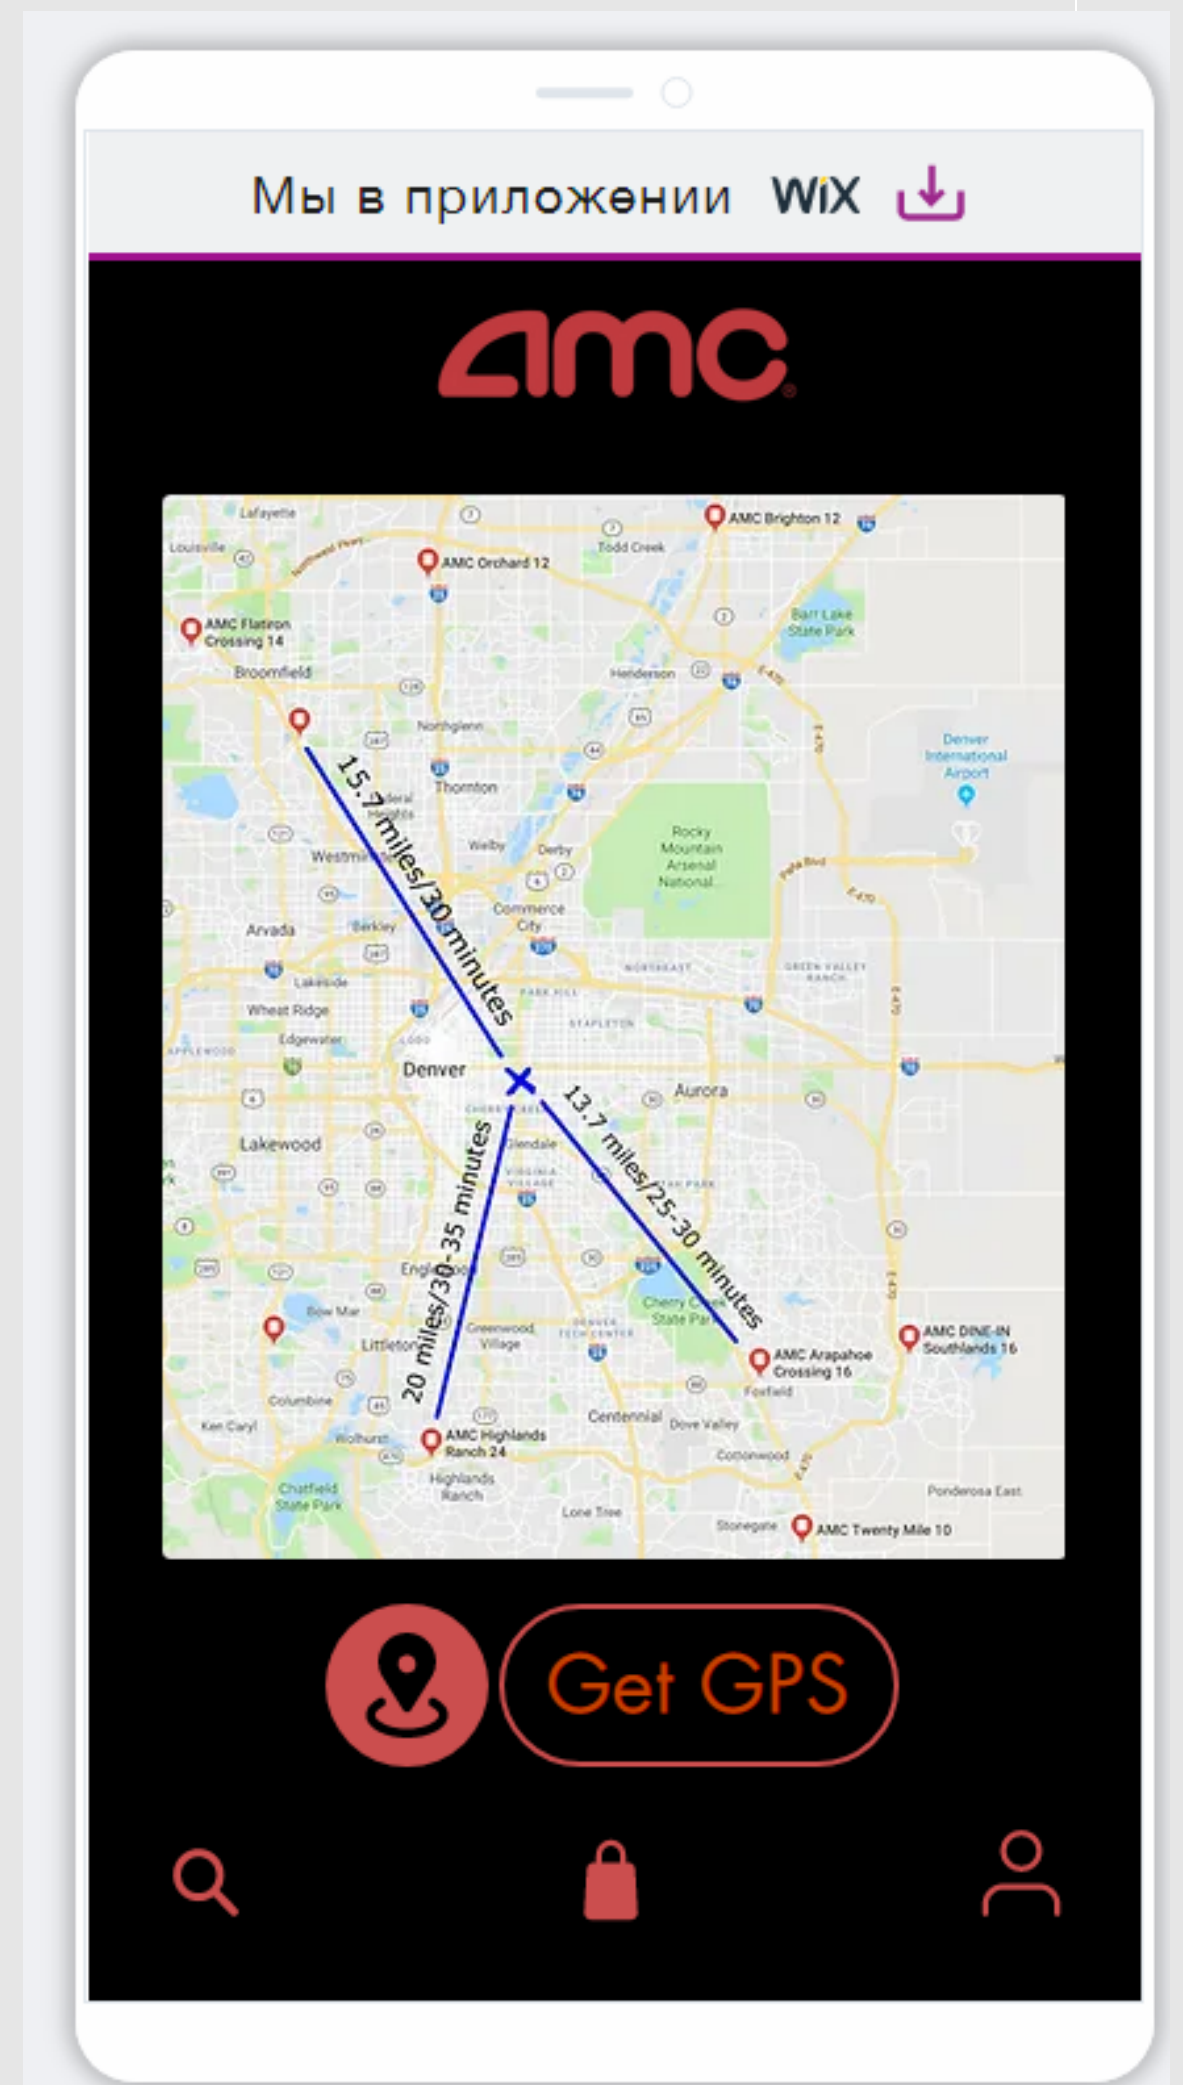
Мы в приложении WiX

amc

Lafayette
Louisville
AMC Brighton 12
Todd Creek
AMC Orchard 12
AMC Flatiron Crossing 14
Barr Lake State Park
Broomfield
Henderson
Northglenn
Denver International Airport
Thornton
15.7 miles/30 minutes
Federal Heights
Westminster
Welby
Derby
Rocky Mountain Arsenal National...
Commerce City
Arvada
Berkley
Lakeside
Wheat Ridge
Edgewater
Northeast
Green Valley Ranch
Park Hill
Stapleton
Applewood
Denver
Aurora
Lakewood
Glendale
13.7 miles/25-30 minutes
20 miles/30-35 minutes
Englewood
Bow Mar
Littleton
Greenwood Village
Cherry Creek State Park
AMC DINE-IN Southlands 16
AMC Arapahoe Crossing 16
Foxfield
Columbine
Centennial
Dove Valley
Ken Caryl
AMC Highlands Ranch 24
Cottonwood
Highlands Ranch
Chatfield State Park
Lone Tree
Ponderosa East
Stonegate
AMC Twenty Mile 10

Get GPS